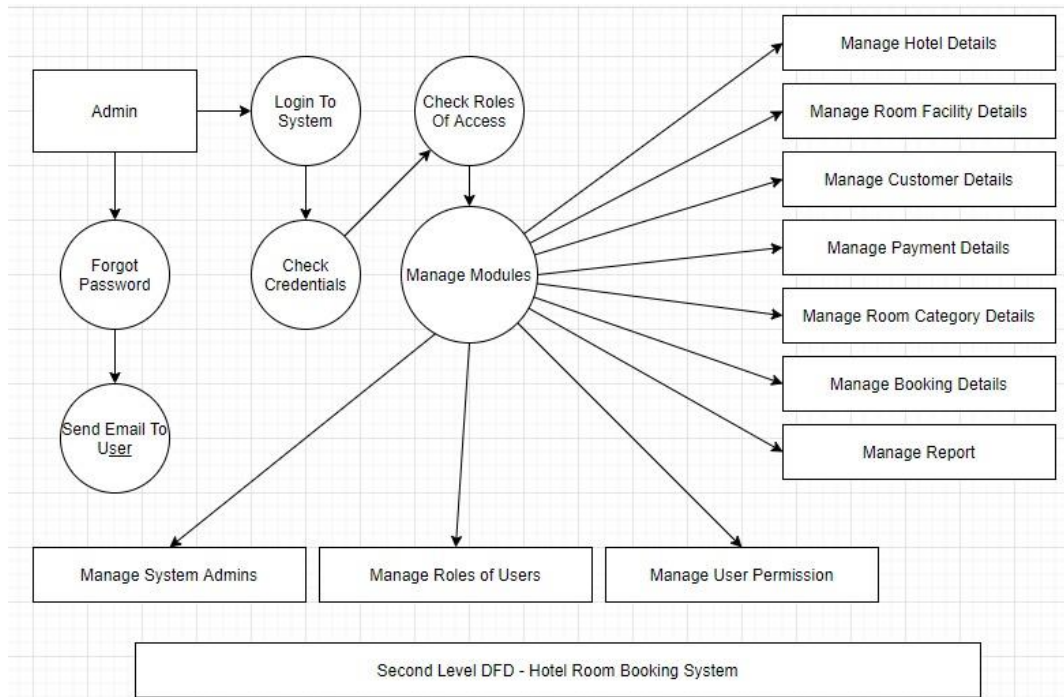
Admin

Login To System

Check Roles Of Access

Forgot Password

Check Credentials

Manage Modules

Send Email To User

Manage Hotel Details

Manage Room Facility Details

Manage Customer Details

Manage Payment Details

Manage Room Category Details

Manage Booking Details

Manage Report

Manage System Admins

Manage Roles of Users

Manage User Permission

Second Level DFD - Hotel Room Booking System